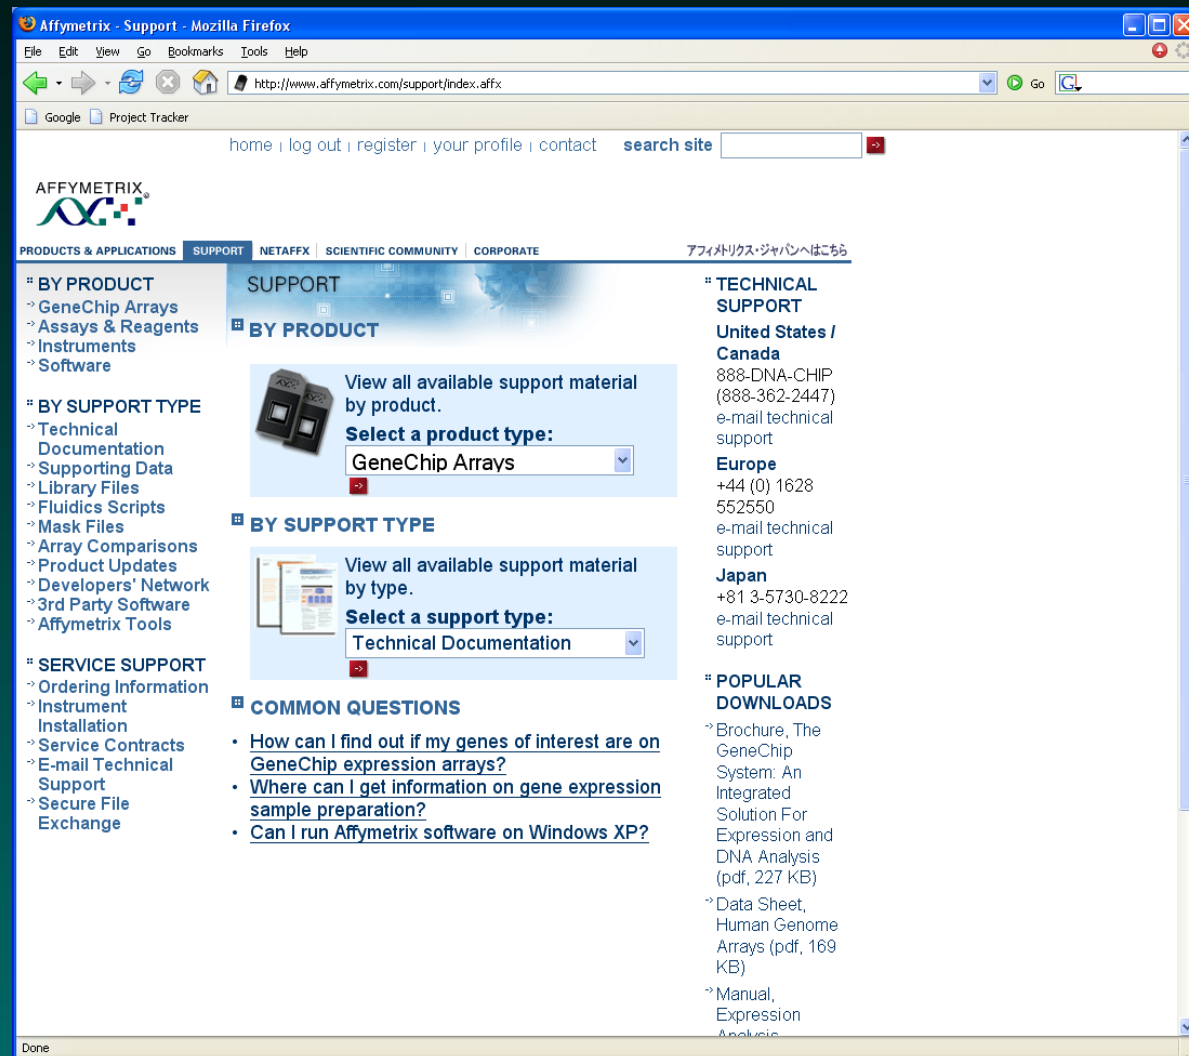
Affymetrix - Support - Mozilla Firefox

File Edit View Go Bookmarks Tools Help

http://www.affymetrix.com/support/index.affx

Go

Google Project Tracker

home | log out | register | your profile | contact search site

AFFYMETRIX

PRODUCTS & APPLICATIONS SUPPORT NETAFFX SCIENTIFIC COMMUNITY CORPORATE アフィメトリクス・ジャパンへはこちら

BY PRODUCT
GeneChip Arrays
Assays & Reagents
Instruments
Software

BY SUPPORT TYPE
Technical Documentation
Supporting Data
Library Files
Fluidics Scripts
Mask Files
Array Comparisons
Product Updates
Developers' Network
3rd Party Software
Affymetrix Tools

SERVICE SUPPORT
Ordering Information
Instrument Installation
Service Contracts
E-mail Technical Support
Secure File Exchange

SUPPORT

BY PRODUCT

View all available support material by product.
Select a product type:
GeneChip Arrays

BY SUPPORT TYPE

View all available support material by type.
Select a support type:
Technical Documentation

COMMON QUESTIONS

• How can I find out if my genes of interest are on GeneChip expression arrays?
• Where can I get information on gene expression sample preparation?
• Can I run Affymetrix software on Windows XP?

TECHNICAL SUPPORT
United States / Canada
888-DNA-CHIP (888-362-2447)
e-mail technical support
Europe
+44 (0) 1628 552550
e-mail technical support
Japan
+81 3-5730-8222
e-mail technical support

POPULAR DOWNLOADS
Brochure, The GeneChip System: An Integrated Solution For Expression and DNA Analysis (pdf, 227 KB)
Data Sheet, Human Genome Arrays (pdf, 169 KB)
Manual, Expression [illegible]

Done